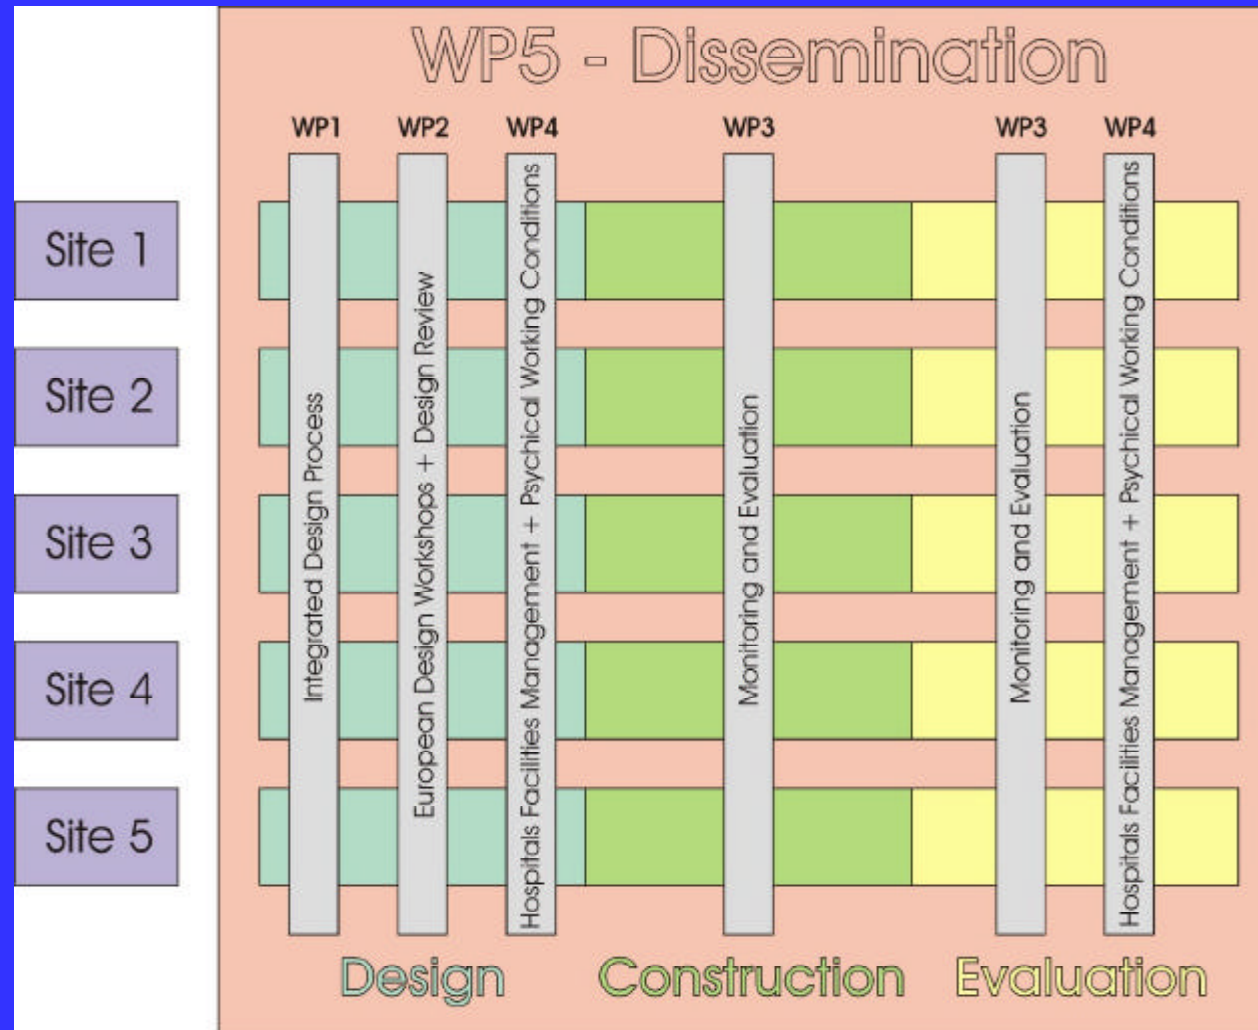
WP5 - Dissemination

WP1 WP2 WP4 WP3 WP3 WP4

Site 1
Site 2
Site 3
Site 4
Site 5

Integrated Design Process

European Design Workshops + Design Review

Hospitals Facilities Management + Psychical Working Conditions

Monitoring and Evaluation

Monitoring and Evaluation

Hospitals Facilities Management + Psychical Working Conditions

Design Construction Evaluation